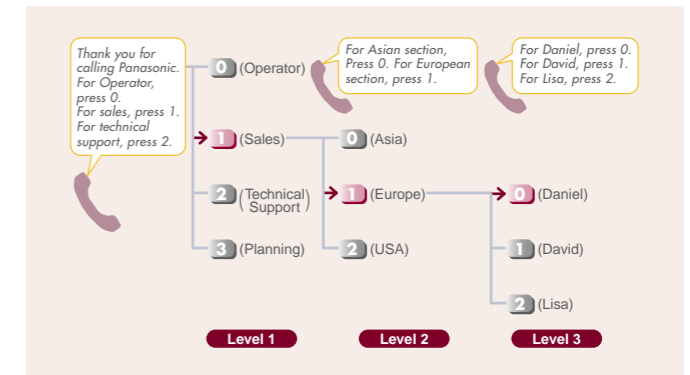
Thank you for calling Panasonic. For Operator, press 0. For sales, press 1. For technical support, press 2.

For Asian section, Press 0. For European section, press 1.

For Daniel, press 0. For David, press 1. For Lisa, press 2.

0 (Operator)

1 (Sales)

2 (Technical Support)

3 (Planning)

0 (Asia)

1 (Europe)

2 (USA)

0 (Daniel)

1 (David)

2 (Lisa)

Level 1

Level 2

Level 3